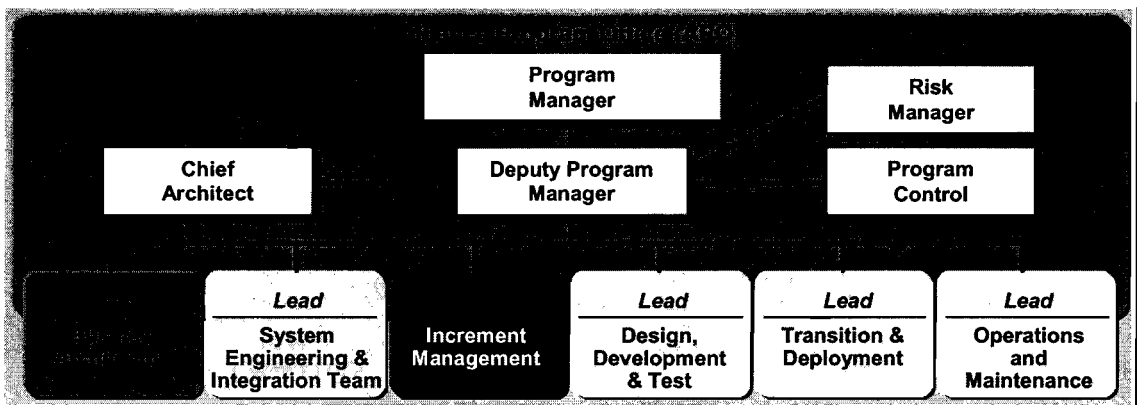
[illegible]

Program Manager

Risk Manager

Chief Architect

Deputy Program Manager

Program Control

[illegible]

Lead
System Engineering & Integration Team

Increment Management

Lead
Design, Development & Test

Lead
Transition & Deployment

Lead
Operations and Maintenance